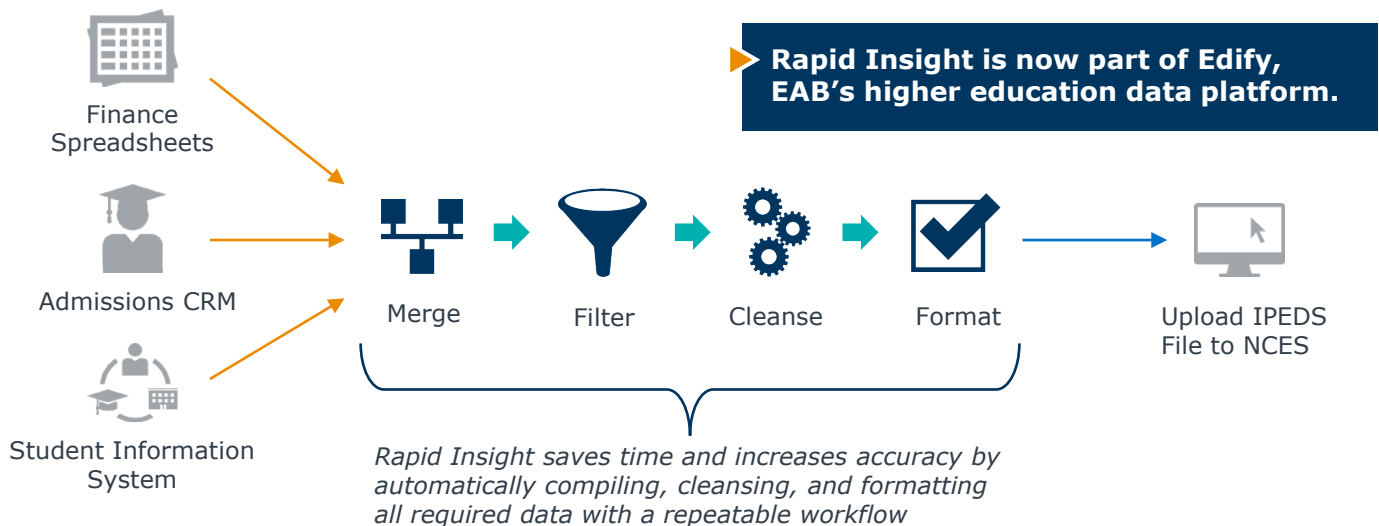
Rapid Insight is now part of Edify, EAB's higher education data platform.

Finance Spreadsheets

Admissions CRM

Student Information System

Merge

Filter

Cleanse

Format

Upload IPEDS File to NCES

*Rapid Insight saves time and increases accuracy by automatically compiling, cleansing, and formatting all required data with a repeatable workflow*